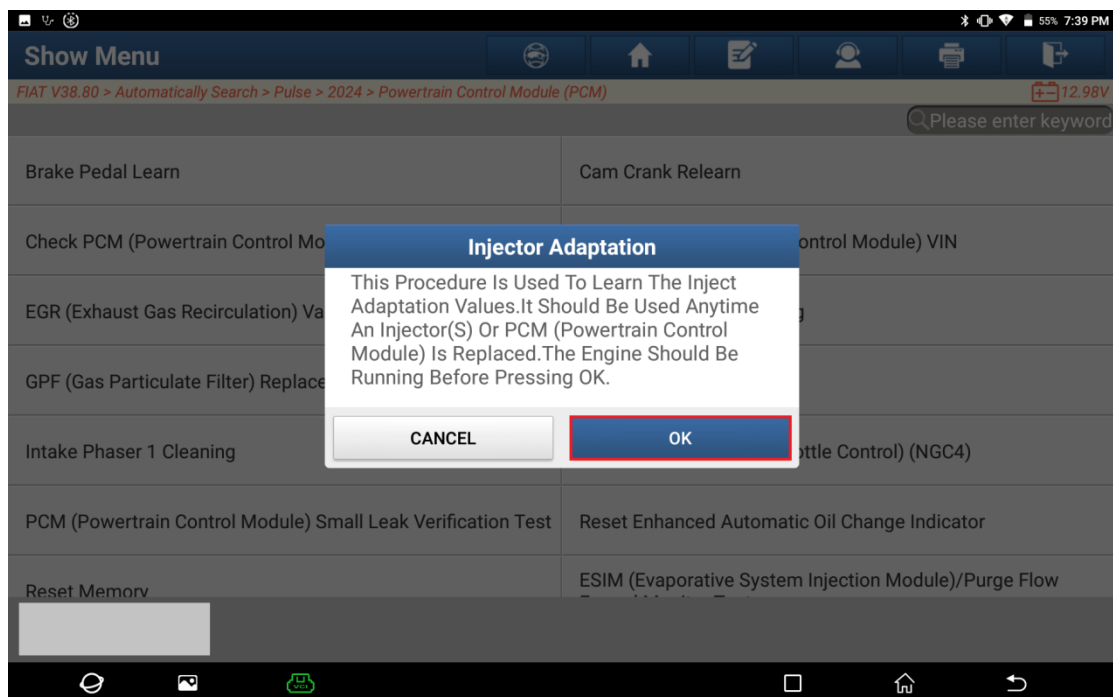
55% 7:39 PM

Show Menu

FIAT V38.80 > Automatically Search > Pulse > 2024 > Powertrain Control Module (PCM)

12.98V

Please enter keyword

Brake Pedal Learn

Cam Crank Relearn

Check PCM (Powertrain Control Mo

ontrol Module) VIN

EGR (Exhaust Gas Recirculation) Va

g

GPF (Gas Particulate Filter) Replace

Intake Phaser 1 Cleaning

ttle Control) (NGC4)

PCM (Powertrain Control Module) Small Leak Verification Test

Reset Enhanced Automatic Oil Change Indicator

Reset Memory

ESIM (Evaporative System Injection Module)/Purge Flow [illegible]

Injector Adaptation

This Procedure Is Used To Learn The Inject Adaptation Values.It Should Be Used Anytime An Injector(S) Or PCM (Powertrain Control Module) Is Replaced.The Engine Should Be Running Before Pressing OK.

CANCEL

OK